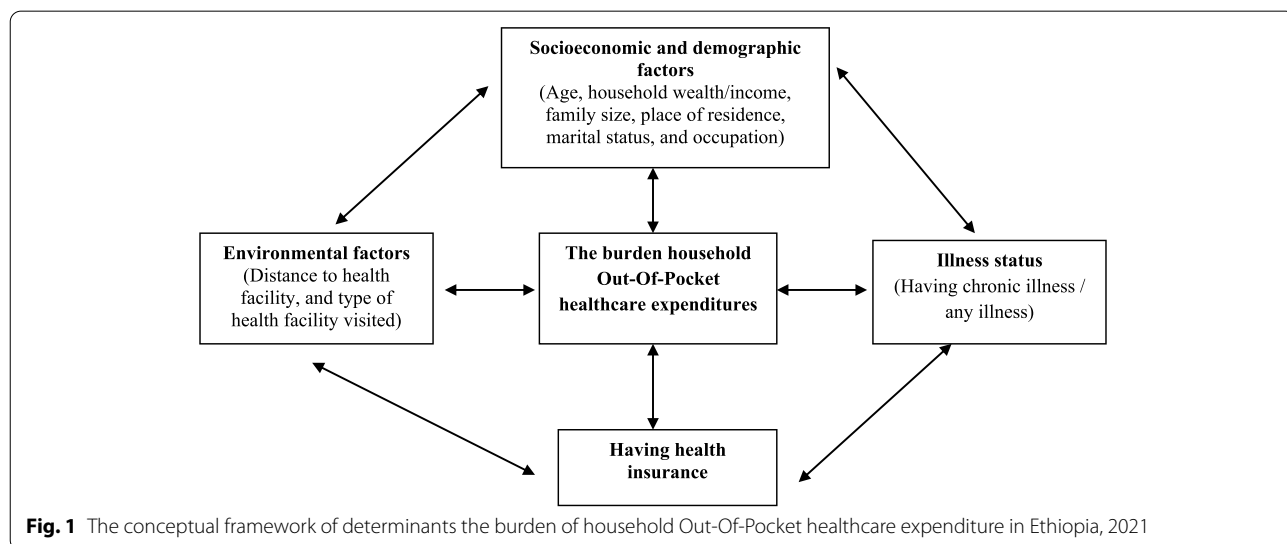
**Socioeconomic and demographic factors**
(Age, household wealth/income, family size, place of residence, marital status, and occupation)

**Environmental factors**
(Distance to health facility, and type of health facility visited)

**The burden household Out-Of-Pocket healthcare expenditures**

**Illness status**
(Having chronic illness / any illness)

**Having health insurance**

**Fig. 1** The conceptual framework of determinants the burden of household Out-Of-Pocket healthcare expenditure in Ethiopia, 2021